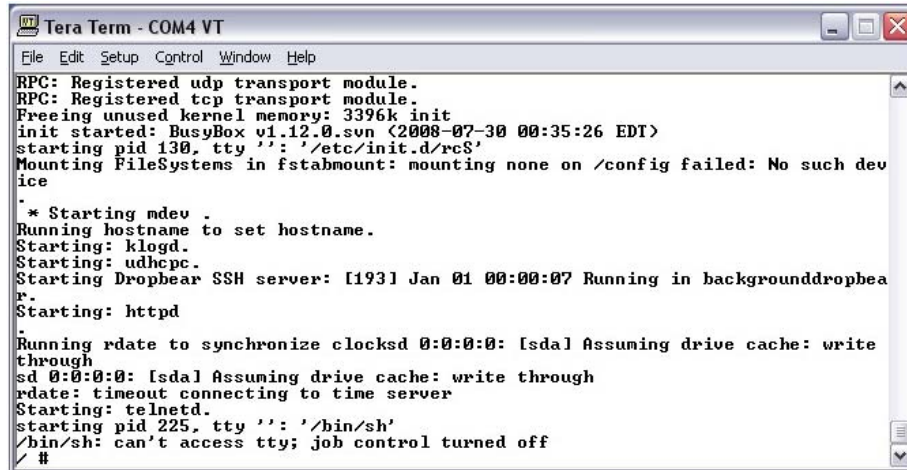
Tera Term - COM4 VT

File Edit Setup Control Window Help

RPC: Registered udp transport module.
RPC: Registered tcp transport module.
Freeing unused kernel memory: 3396k init
init started: BusyBox v1.12.0.svn (2008-07-30 00:35:26 EDT)
starting pid 130, tty '': '/etc/init.d/rcS'
Mounting FileSystems in fstabmount: mounting none on /config failed: No such device

.
 * Starting mdev .
Running hostname to set hostname.
Starting: klogd.
Starting: udhcpc.
Starting Dropbear SSH server: [193] Jan 01 00:00:07 Running in backgrounddropbear.
Starting: httpd

.
Running rdate to synchronize clocksd 0:0:0:0: [sda] Assuming drive cache: write through
sd 0:0:0:0: [sda] Assuming drive cache: write through
rdate: timeout connecting to time server
Starting: telnetd.
starting pid 225, tty '': '/bin/sh'
/bin/sh: can't access tty; job control turned off
/ #